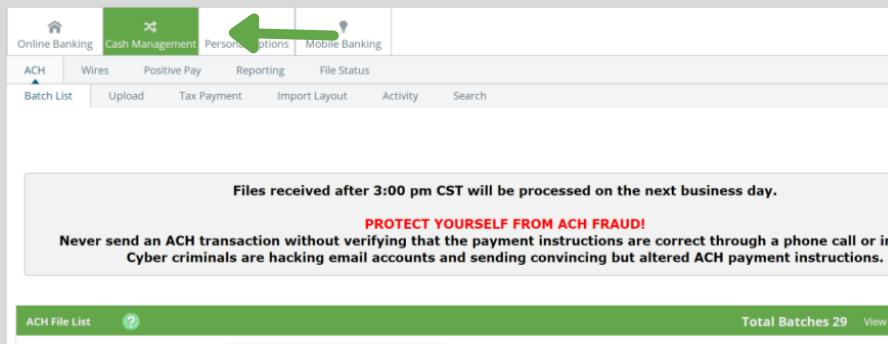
Online Banking Cash Management Perso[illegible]ptions Mobile Banking

ACH Wires Positive Pay Reporting File Status

Batch List Upload Tax Payment Import Layout Activity Search

Files received after 3:00 pm CST will be processed on the next business day.

PROTECT YOURSELF FROM ACH FRAUD!

Never send an ACH transaction without verifying that the payment instructions are correct through a phone call or i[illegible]

Cyber criminals are hacking email accounts and sending convincing but altered ACH payment instructions.

ACH File List ?

Total Batches 29 View